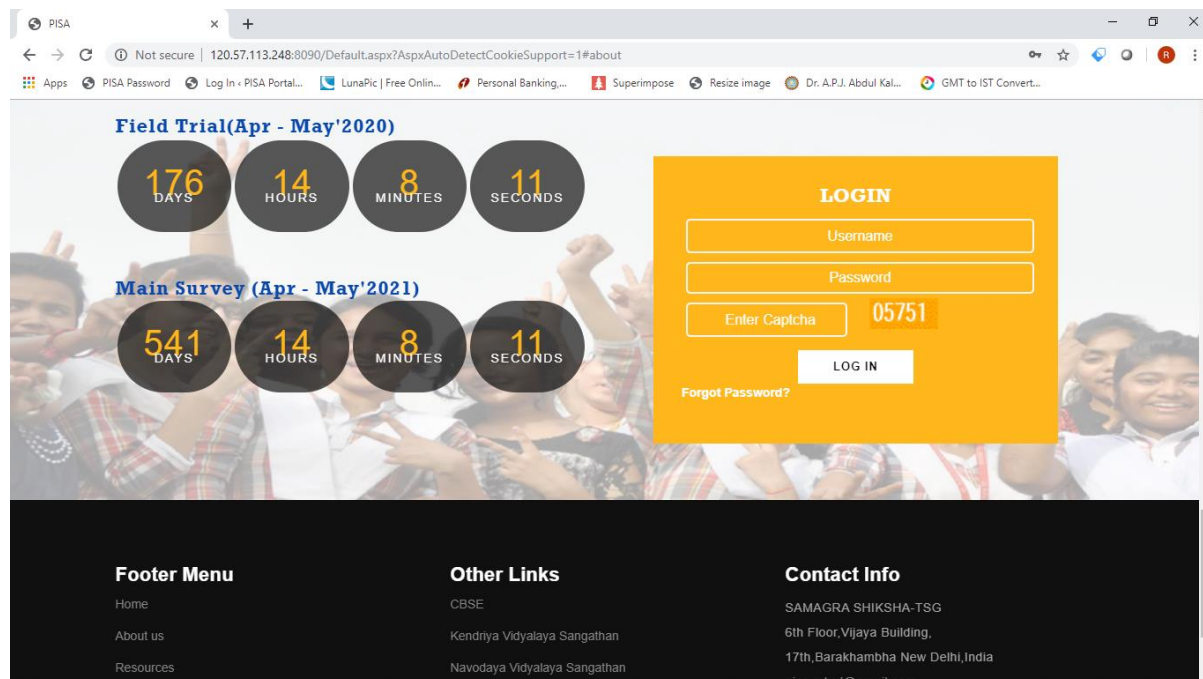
PISA × +

Not secure | 120.57.113.248:8090/Default.aspx?AspxAutoDetectCookieSupport=1#about

Apps PISA Password Log In ‹ PISA Portal... LunaPic | Free Onlin... Personal Banking,... Superimpose Resize image Dr. A.P.J. Abdul Kal... GMT to IST Convert...

R

Field Trial(Apr - May'2020)

176 DAYS 14 HOURS 8 MINUTES 11 SECONDS

Main Survey (Apr - May'2021)

541 DAYS 14 HOURS 8 MINUTES 11 SECONDS

LOGIN

Username

Password

Enter Captcha 05751

LOG IN

Forgot Password?

Footer Menu

Home

About us

Resources

Other Links

CBSE

Kendriya Vidyalaya Sangathan

Navodaya Vidyalaya Sangathan

Contact Info

SAMAGRA SHIKSHA-TSG

6th Floor,Vijaya Building,

17th,Barakhambha New Delhi,India

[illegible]